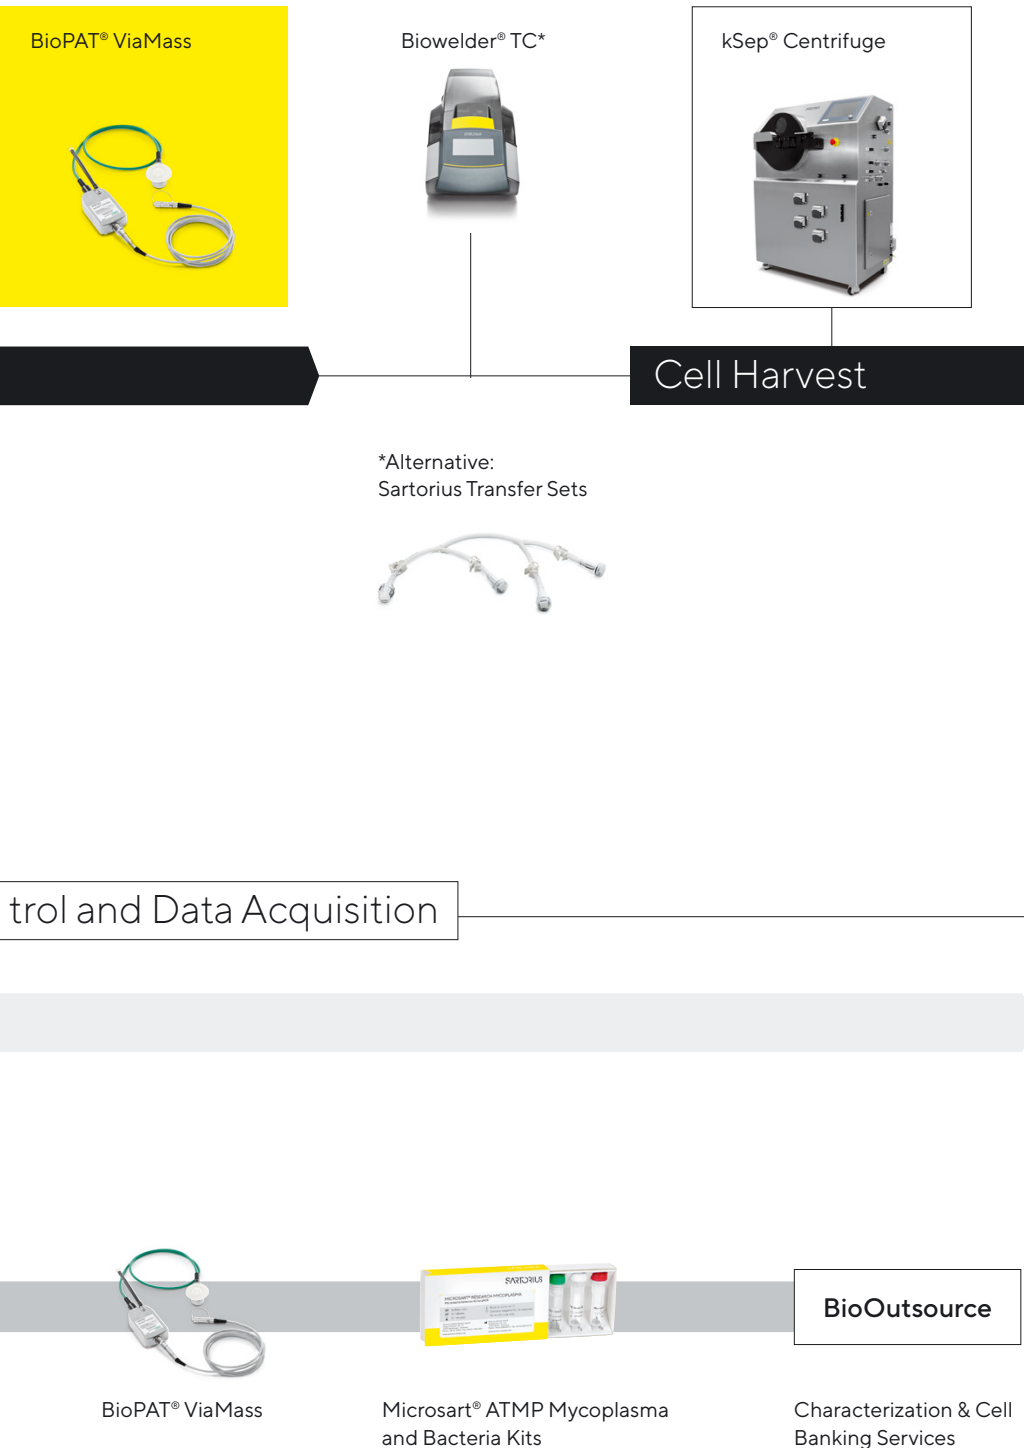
BioPAT® ViaMass

Biowelder® TC*

kSep® Centrifuge

Cell Harvest

*Alternative:
Sartorius Transfer Sets

trol and Data Acquisition

SARTORIUS

BioOutsource

BioPAT® ViaMass

Microsart® ATMP Mycoplasma and Bacteria Kits

Characterization & Cell Banking Services